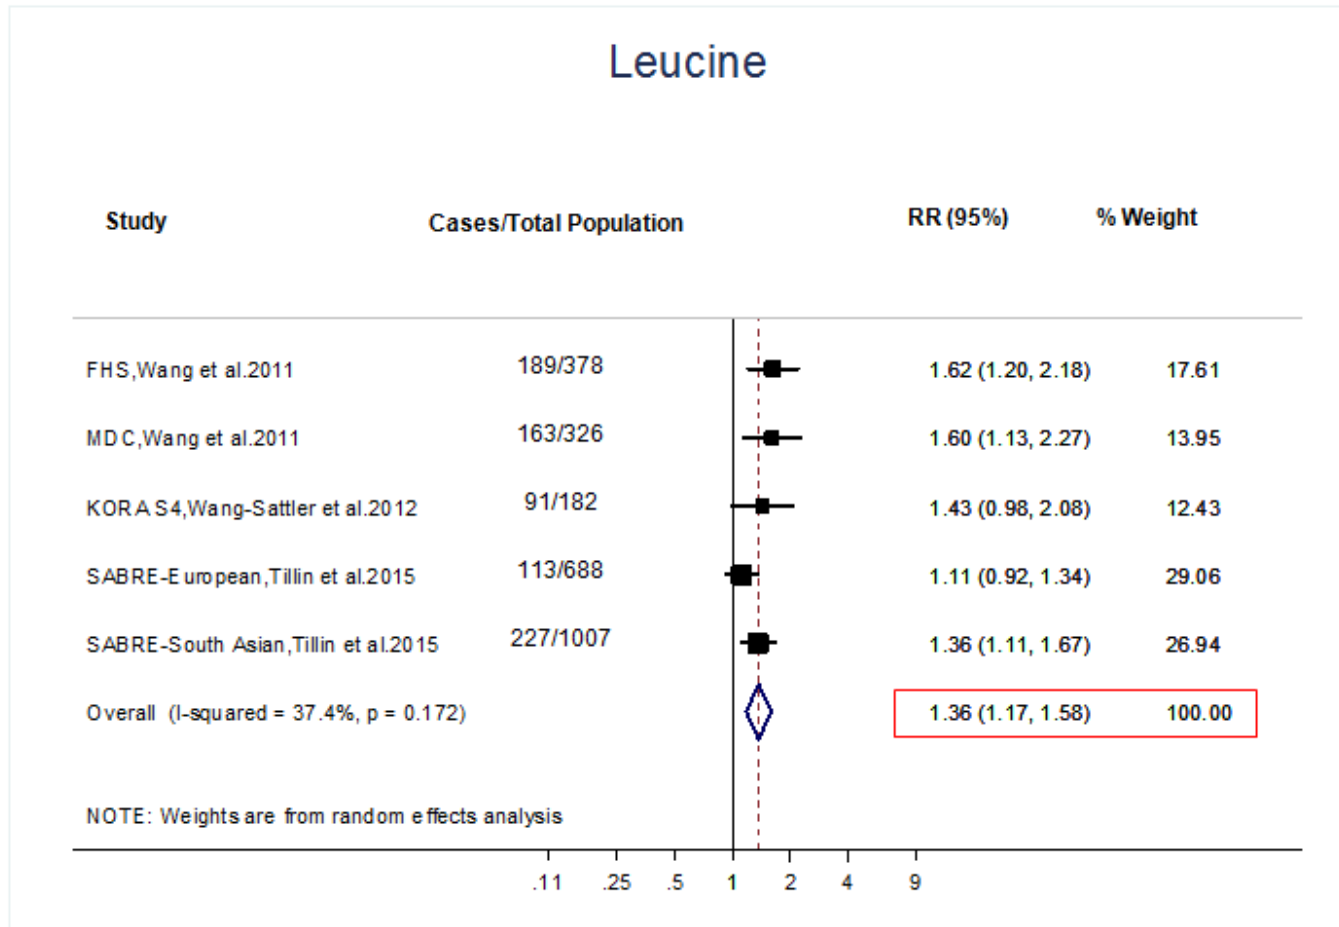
Leucine

| Study | Cases/Total Population | RR (95%) | % Weight |
|---|---|---|---|
| FHS,Wang et al.2011 | 189/378 | 1.62 (1.20, 2.18) | 17.61 |
| MDC,Wang et al.2011 | 163/326 | 1.60 (1.13, 2.27) | 13.95 |
| KORA S4,Wang-Sattler et al.2012 | 91/182 | 1.43 (0.98, 2.08) | 12.43 |
| SABRE-European,Tillin et al.2015 | 113/688 | 1.11 (0.92, 1.34) | 29.06 |
| SABRE-South Asian,Tillin et al.2015 | 227/1007 | 1.36 (1.11, 1.67) | 26.94 |
| Overall (I-squared = 37.4%, p = 0.172) | | 1.36 (1.17, 1.58) | 100.00 |

NOTE: Weights are from random effects analysis

.11 .25 .5 1 2 4 9